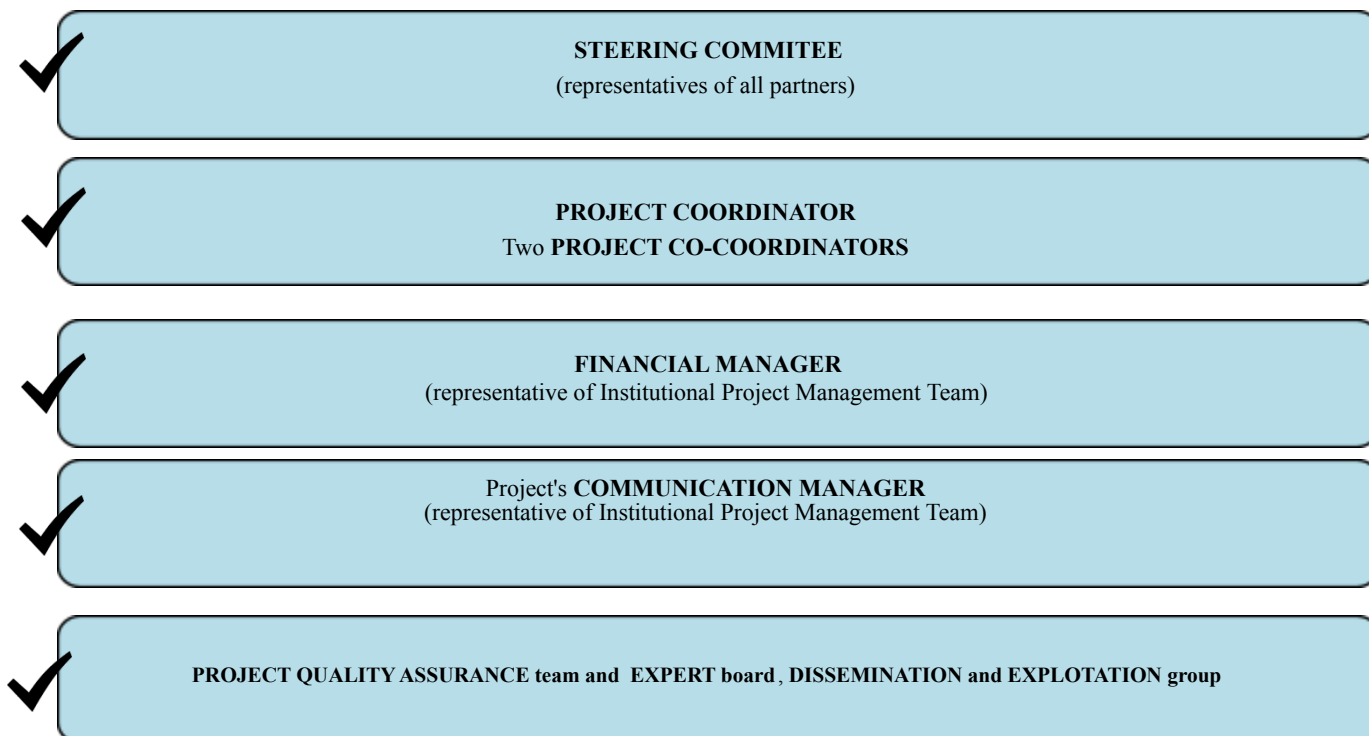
STEERING COMMITEE
(representatives of all partners)

PROJECT COORDINATOR
Two PROJECT CO-COORDINATORS

FINANCIAL MANAGER
(representative of Institutional Project Management Team)

Project's COMMUNICATION MANAGER
(representative of Institutional Project Management Team)

PROJECT QUALITY ASSURANCE team and EXPERT board , DISSEMINATION and EXPLOTATION group